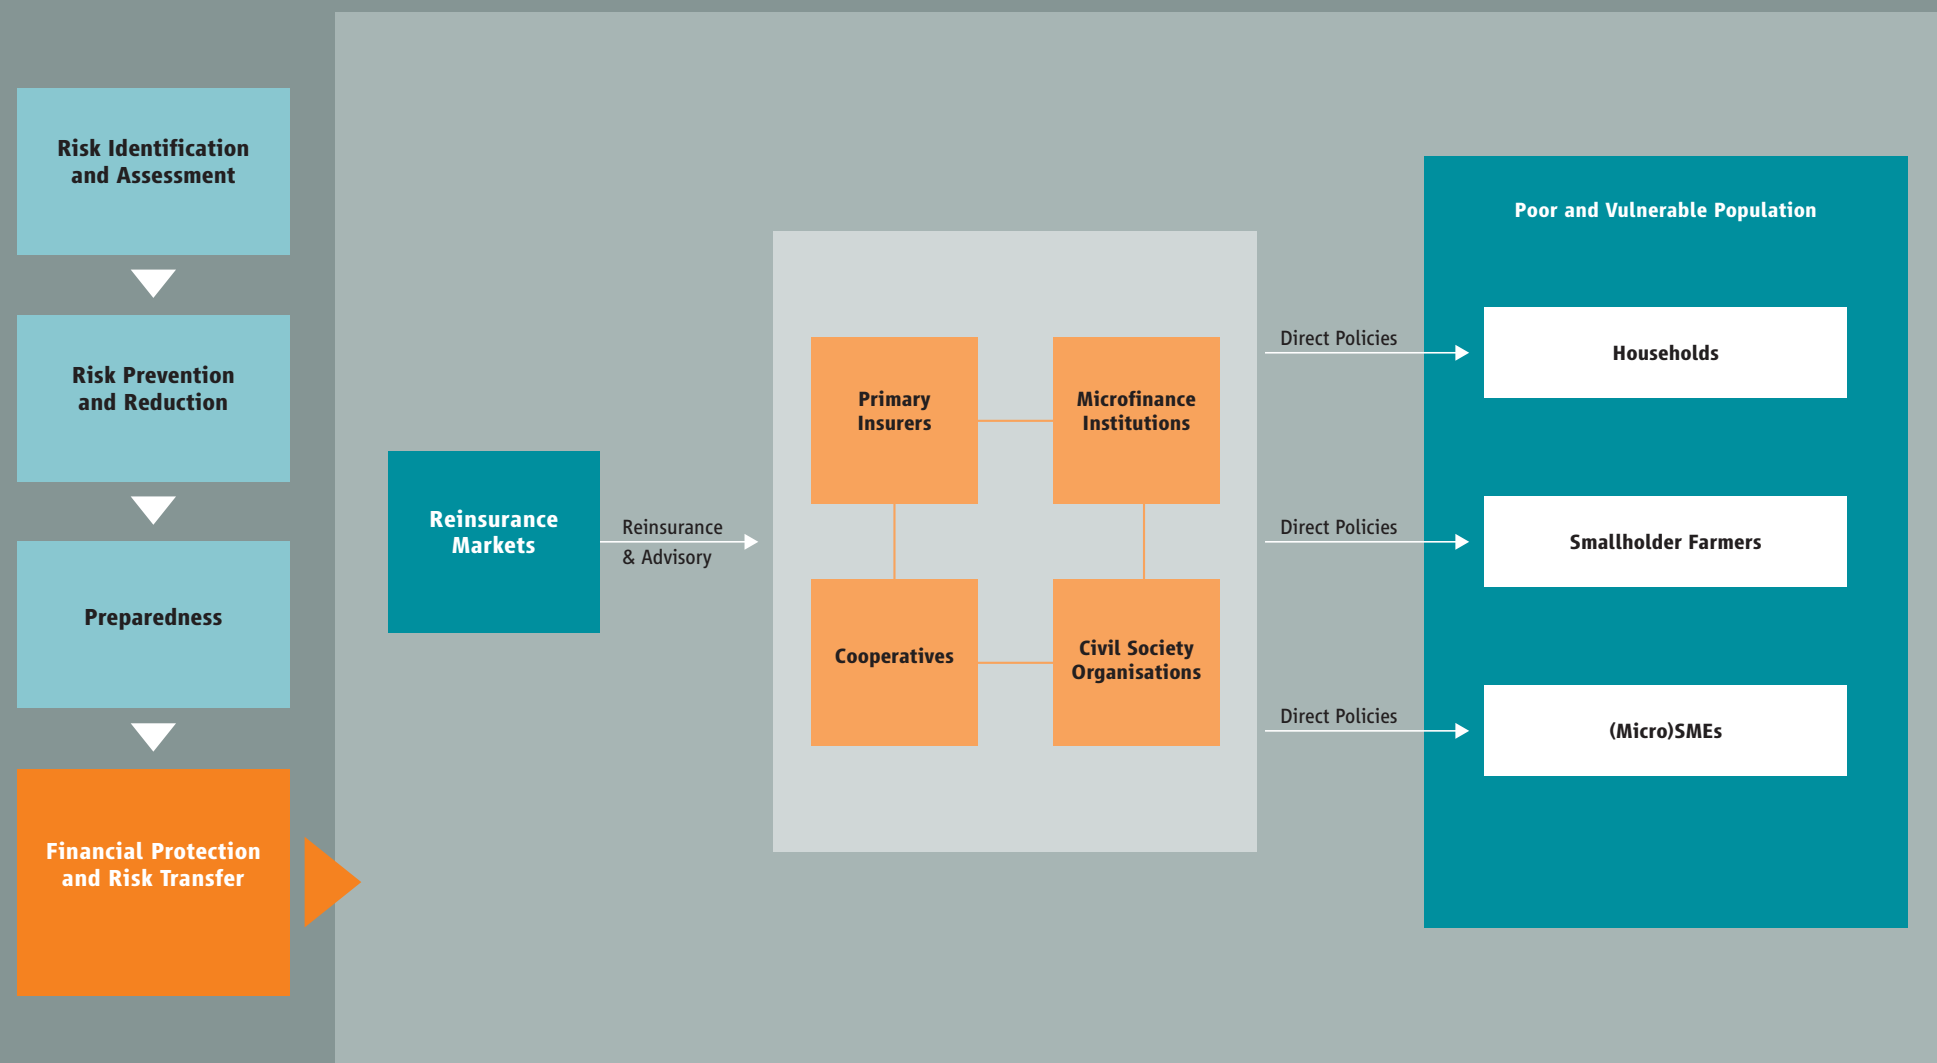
Risk Identification and Assessment

Risk Prevention and Reduction

Preparedness

Financial Protection and Risk Transfer

Reinsurance Markets

Reinsurance & Advisory

Primary Insurers

Microfinance Institutions

Cooperatives

Civil Society Organisations

Direct Policies

Direct Policies

Direct Policies

Poor and Vulnerable Population

Households

Smallholder Farmers

(Micro)SMEs